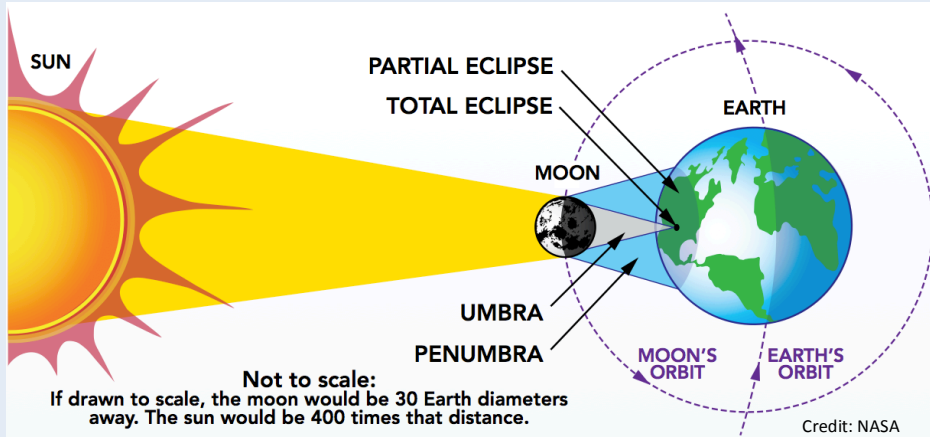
SUN

PARTIAL ECLIPSE

TOTAL ECLIPSE

EARTH

MOON

UMBRA

PENUMBRA

MOON'S ORBIT

EARTH'S ORBIT

Not to scale:
If drawn to scale, the moon would be 30 Earth diameters away. The sun would be 400 times that distance.

Credit: NASA